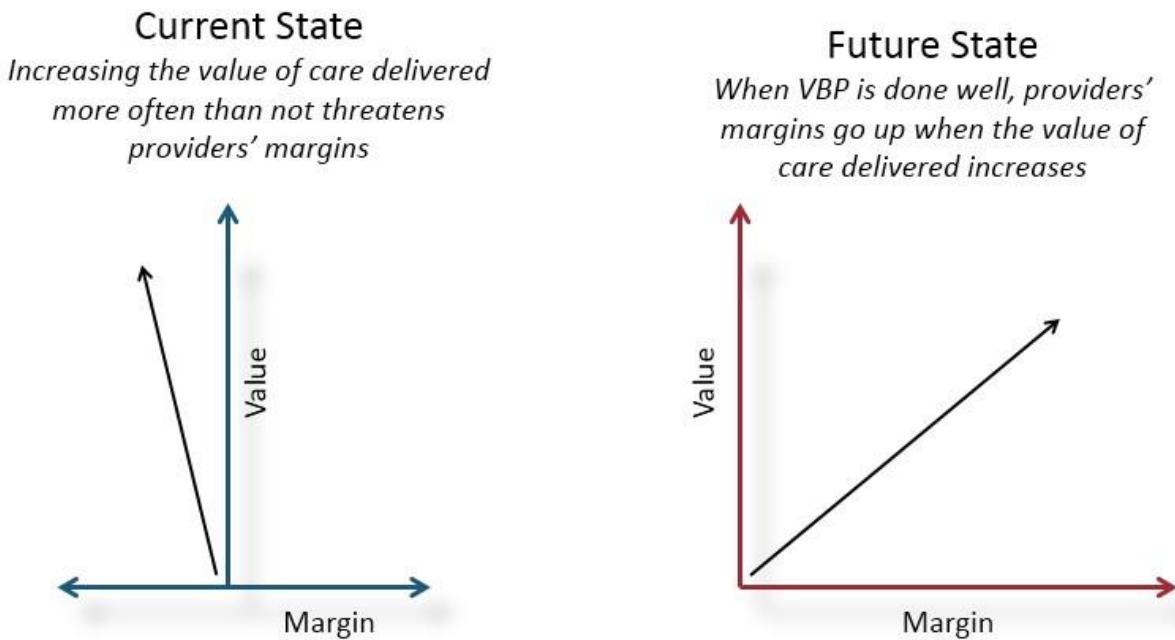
Current State

*Increasing the value of care delivered more often than not threatens providers' margins*

Value

Margin

Future State

*When VBP is done well, providers' margins go up when the value of care delivered increases*

Value

Margin